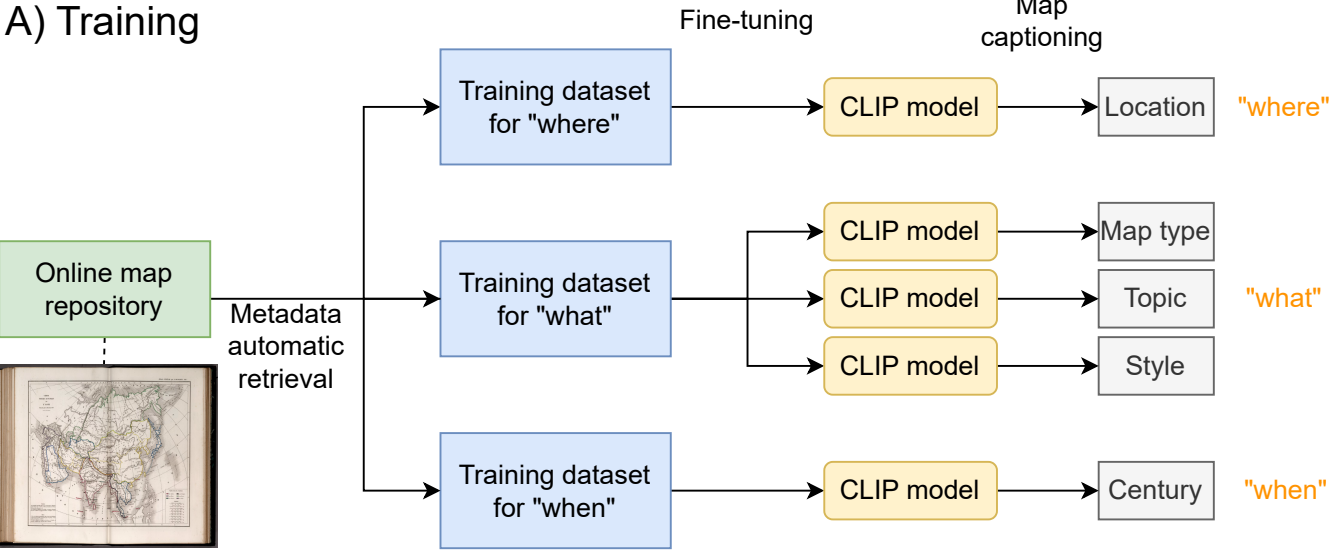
A) Training

Fine-tuning

Map captioning

Online map repository

Metadata automatic retrieval

Training dataset for "where"

CLIP model

Location

"where"

Training dataset for "what"

CLIP model

Map type

CLIP model

Topic

"what"

CLIP model

Style

Training dataset for "when"

CLIP model

Century

"when"